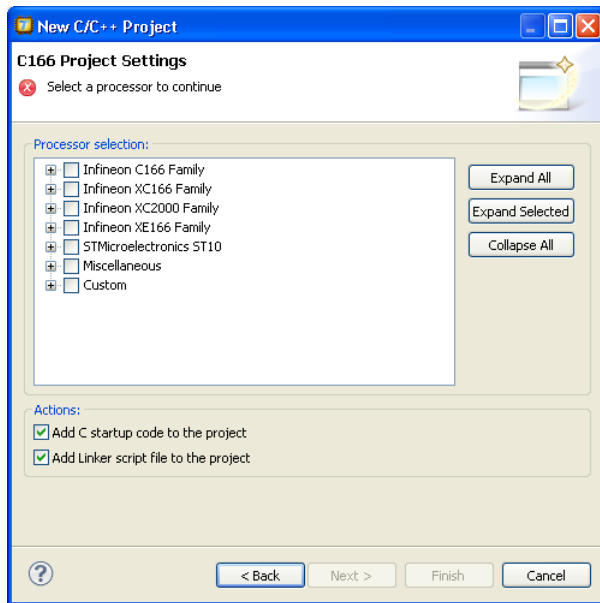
New C/C++ Project

C166 Project Settings

Select a processor to continue

Processor selection:

Infineon C166 Family
Infineon XC166 Family
Infineon XC2000 Family
Infineon XE166 Family
STMicroelectronics ST10
Miscellaneous
Custom

Expand All
Expand Selected
Collapse All

Actions:

Add C startup code to the project
Add Linker script file to the project

< Back
Next >
Finish
Cancel